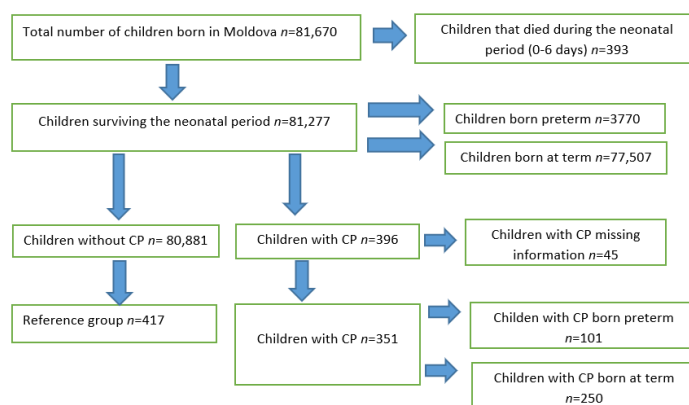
Total number of children born in Moldova *n*=81,670

Children that died during the neonatal period (0-6 days) *n*=393

Children surviving the neonatal period *n*=81,277

Children born preterm *n*=3770

Children born at term *n*=77,507

Children without CP *n*= 80,881

Children with CP *n*=396

Children with CP missing information *n*=45

Reference group *n*=417

Children with CP *n*=351

Childen with CP born preterm *n*=101

Children with CP born at term *n*=250